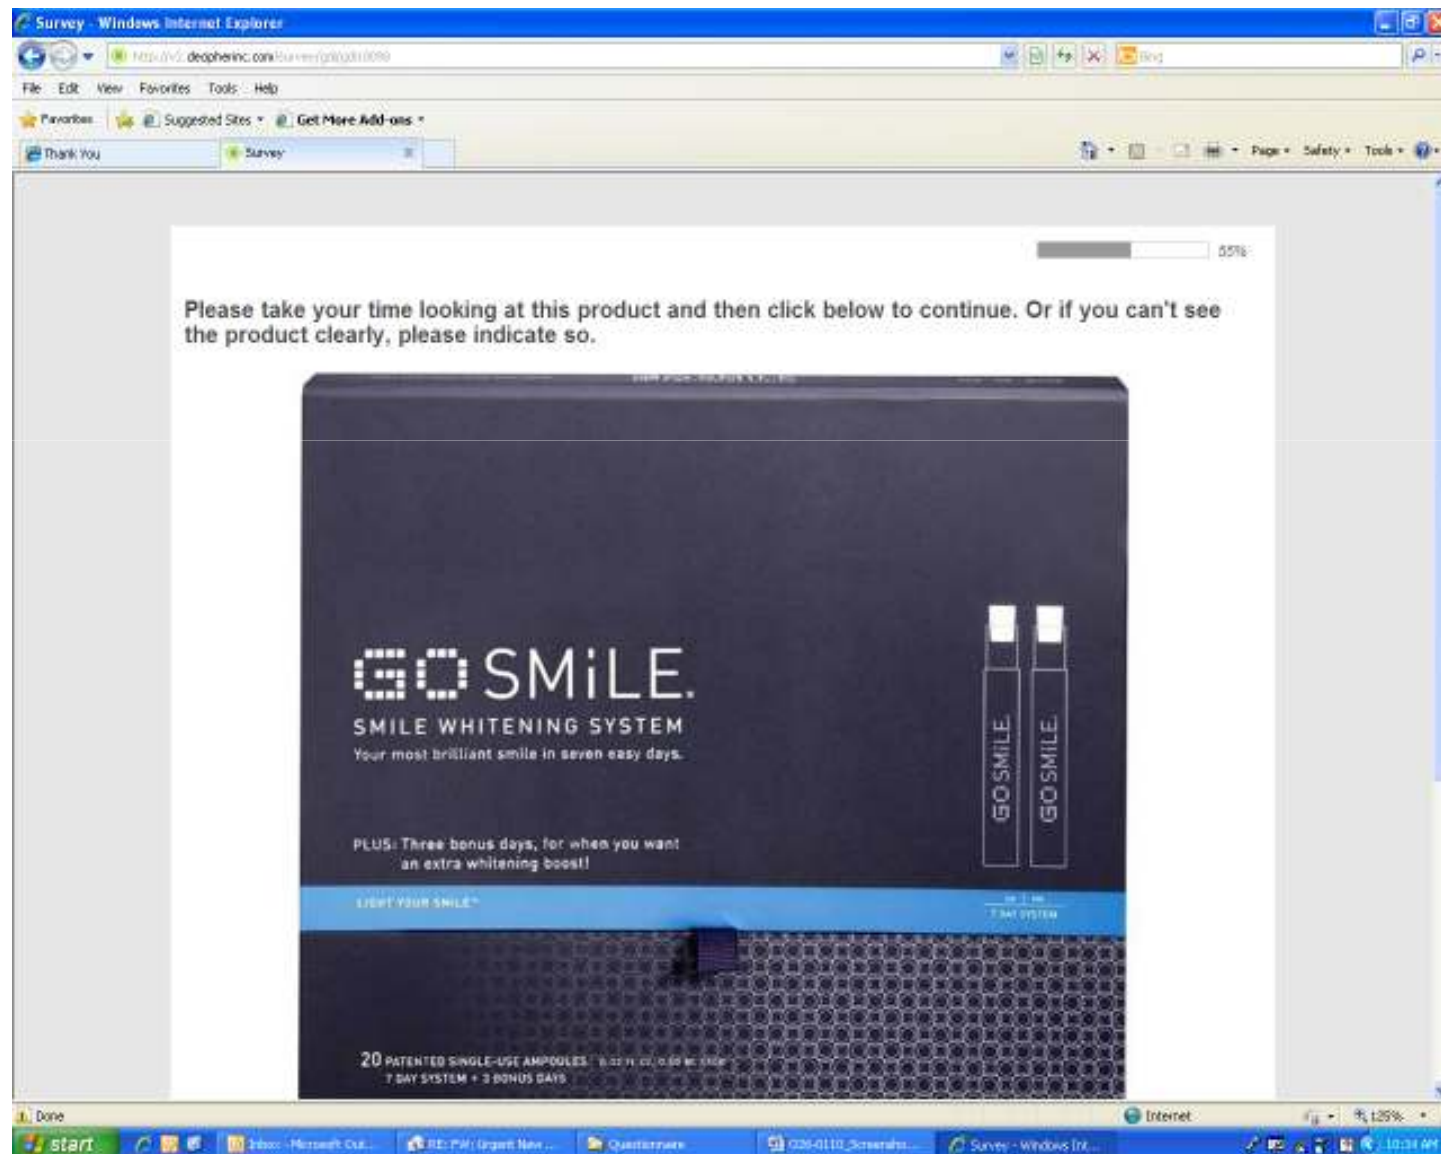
Survey - Windows Internet Explorer

http://v2.deopherinc.com/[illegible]

Bing

File Edit View Favorites Tools Help

Favorites Suggested Sites Get More Add-ons

Thank You Survey

Page Safety Tools

55%

Please take your time looking at this product and then click below to continue. Or if you can't see the product clearly, please indicate so.

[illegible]

GO SMiLE.

SMILE WHITENING SYSTEM

Your most brilliant smile in seven easy days.

PLUS: Three bonus days, for when you want an extra whitening boost!

LIGHT YOUR SMILE™

7 DAY SYSTEM

GO SMiLE GO SMiLE

20 PATENTED SINGLE-USE AMPOULES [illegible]

7 DAY SYSTEM + 3 BONUS DAYS

Done

Internet

125%

start

Inbox - Microsoft Out...

RE: FW: Urgent New ...

Questionnaire

026-0110_Screensho...

Survey - Windows Int...

10:34 AM